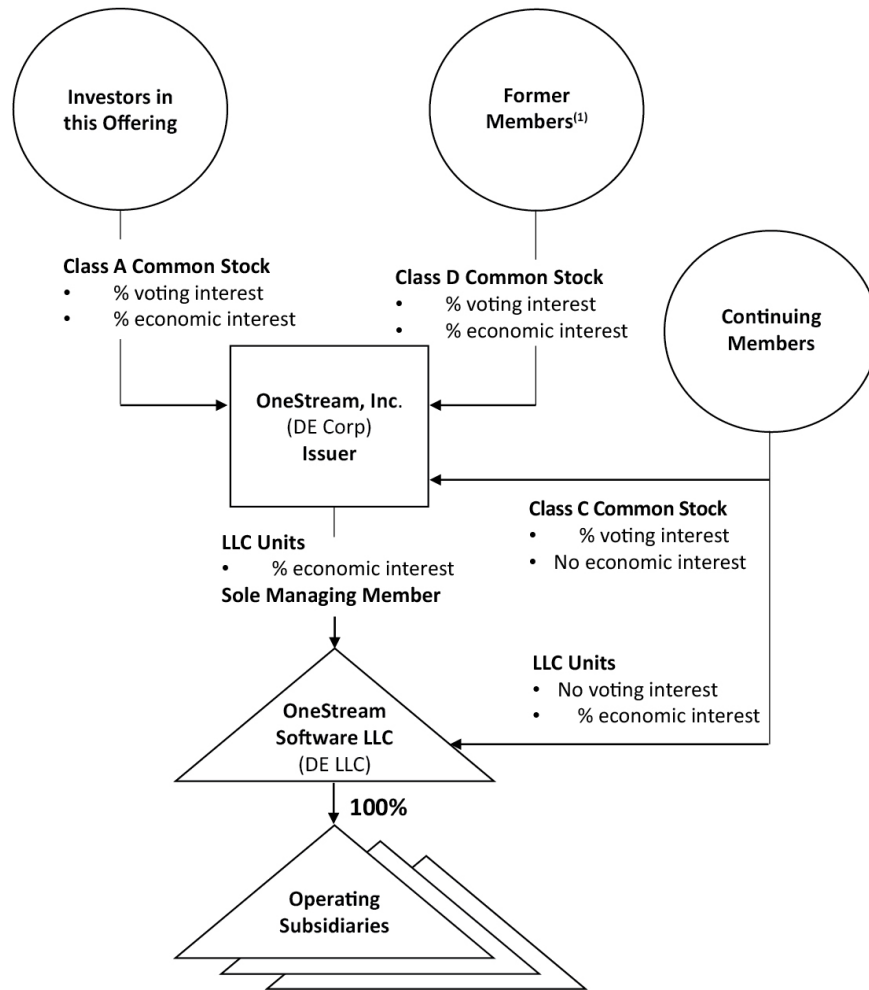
Investors in this Offering

Former Members$^{(1)}$

Class A Common Stock
• % voting interest
• % economic interest

Class D Common Stock
• % voting interest
• % economic interest

Continuing Members

OneStream, Inc.
(DE Corp)
Issuer

Class C Common Stock
• % voting interest
• No economic interest

LLC Units
• % economic interest
Sole Managing Member

LLC Units
• No voting interest
• % economic interest

OneStream Software LLC
(DE LLC)

100%

Operating Subsidiaries